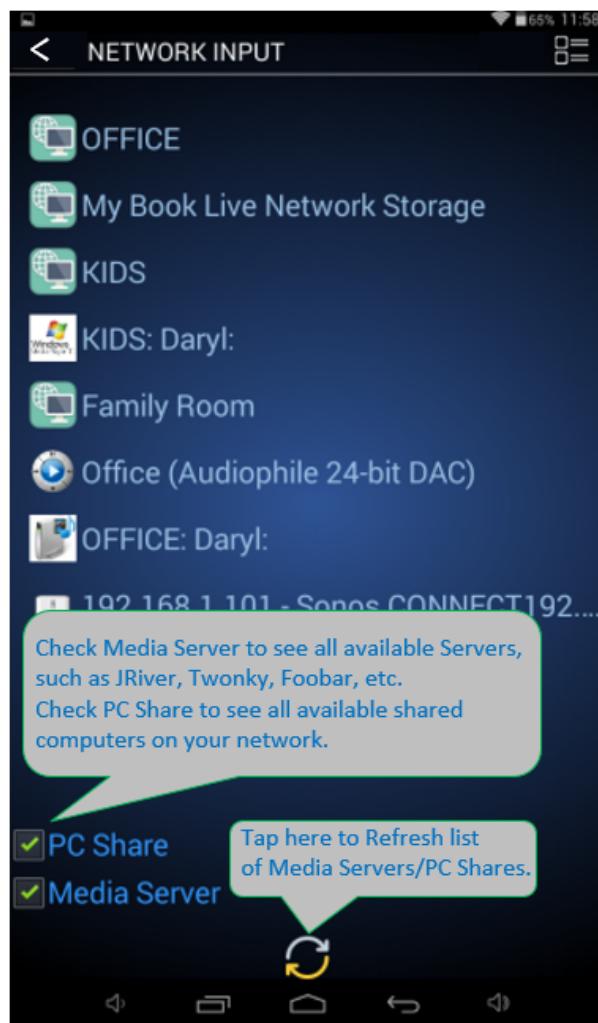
65% 11:58

NETWORK INPUT

OFFICE

My Book Live Network Storage

KIDS

KIDS: Daryl:

Family Room

Office (Audiophile 24-bit DAC)

OFFICE: Daryl:

192.168.1.101 - Sonos CONNECT192....

Check Media Server to see all available Servers, such as JRiver, Twonky, Foobar, etc.
Check PC Share to see all available shared computers on your network.

PC Share

Media Server

Tap here to Refresh list of Media Servers/PC Shares.